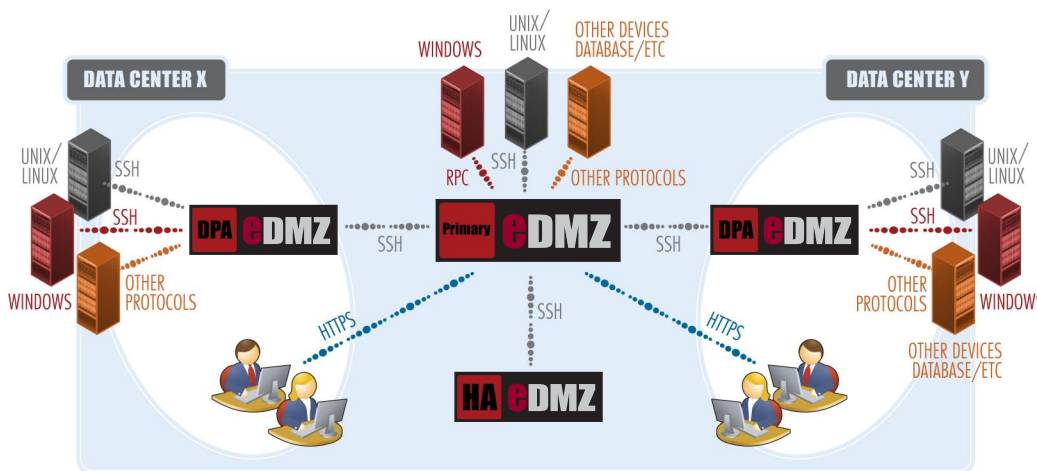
DATA CENTER X

WINDOWS

UNIX/ LINUX

OTHER DEVICES DATABASE/ETC

DATA CENTER Y

UNIX/ LINUX

SSH

SSH

OTHER PROTOCOLS

WINDOWS

RPC

SSH

OTHER PROTOCOLS

DPA eDMZ

SSH

Primary eDMZ

SSH

DPA eDMZ

SSH

SSH

UNIX/ LINUX

OTHER PROTOCOLS

WINDOW

HTTPS

SSH

HTTPS

OTHER DEVICES DATABASE/ETC

HA eDMZ